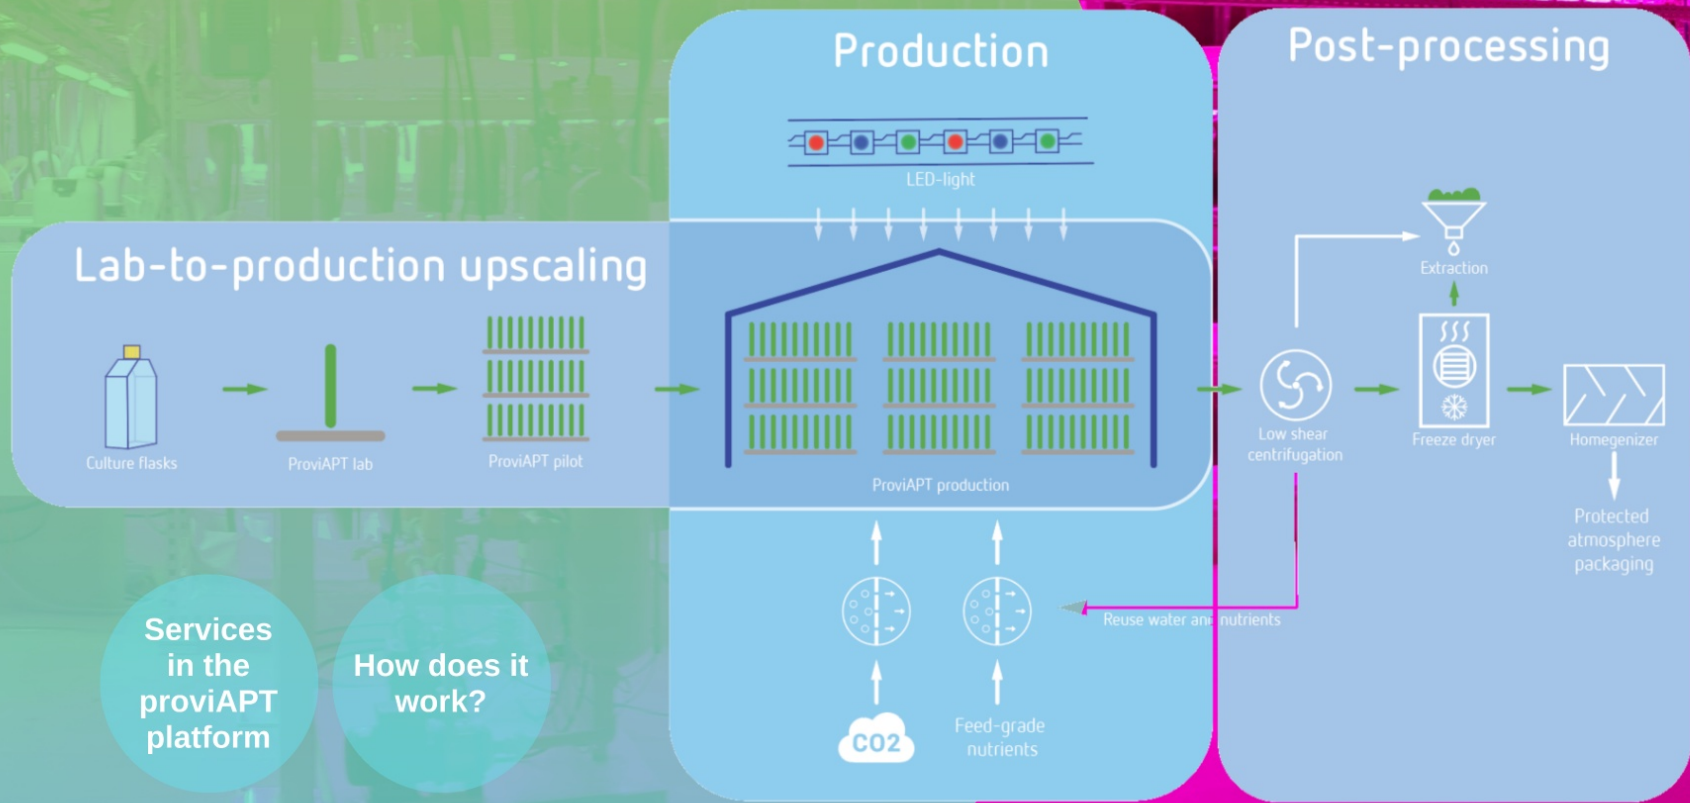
Lab-to-production upscaling

Culture flasks

ProviAPT lab

ProviAPT pilot

Production

LED-light

ProviAPT production

$CO_2$

Feed-grade nutrients

Reuse water and nutrients

Post-processing

Low shear centrifugation

Extraction

Freeze dryer

Homegenizer

Protected atmosphere packaging

Services in the proviAPT platform

How does it work?